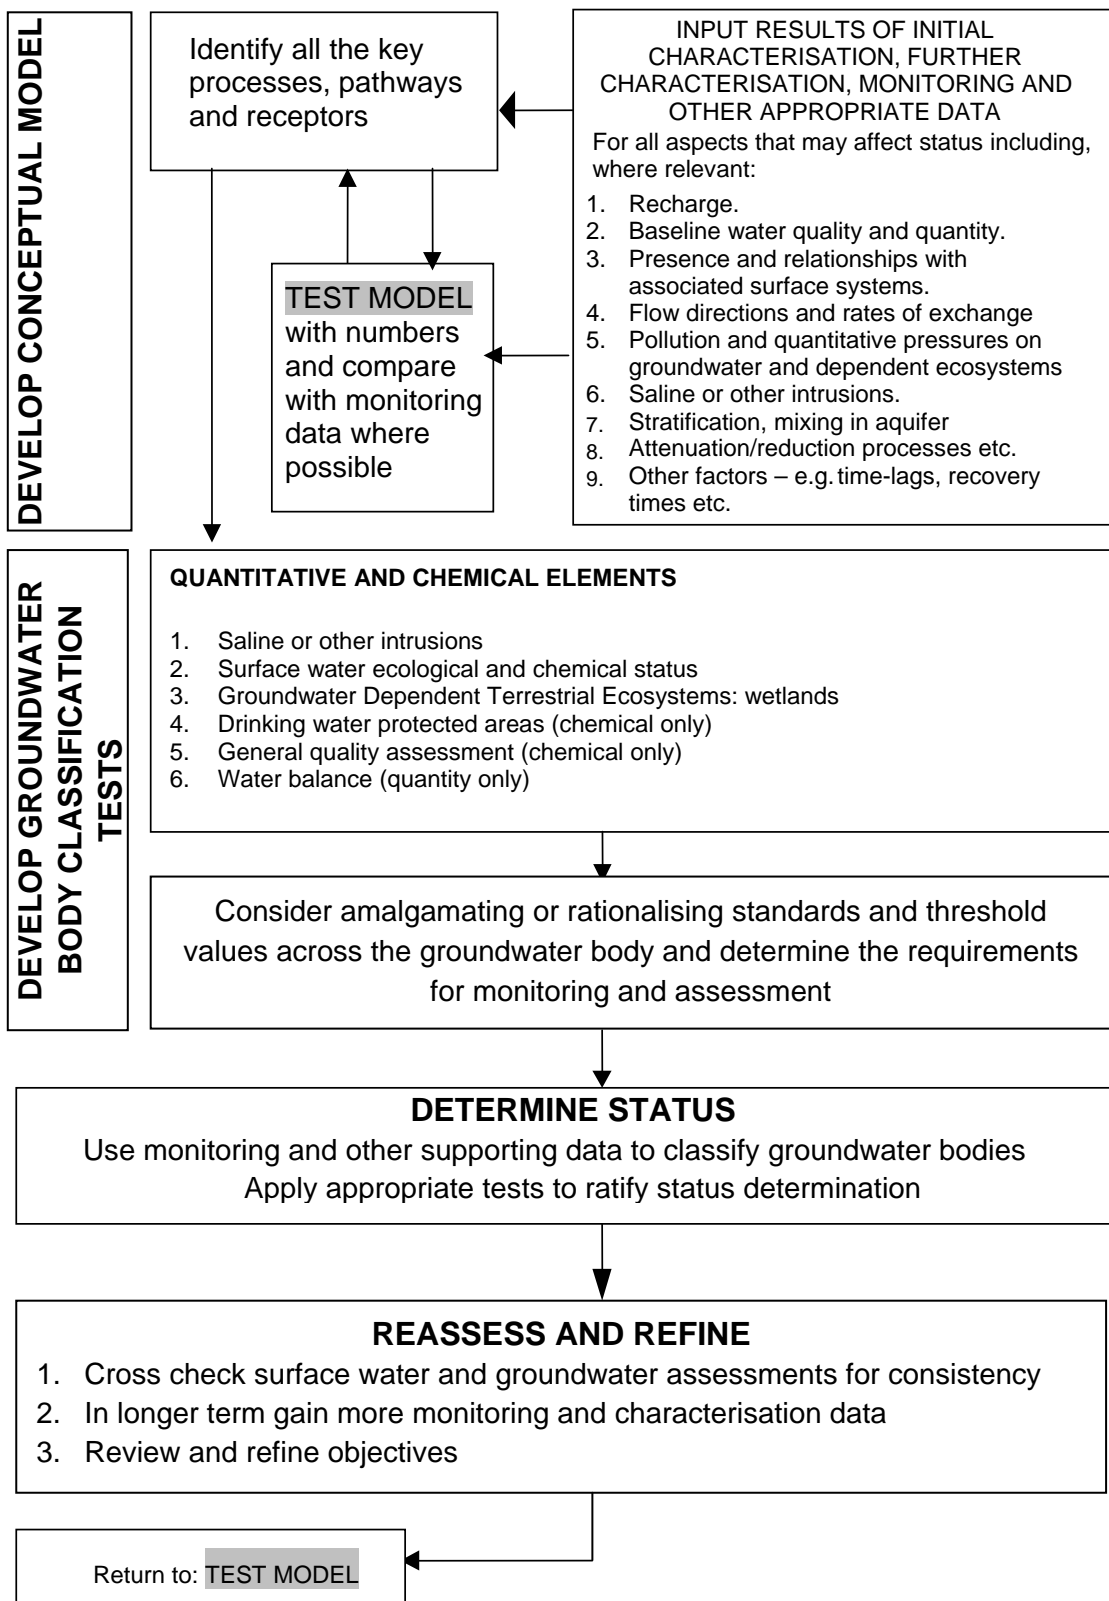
DEVELOP CONCEPTUAL MODEL

Identify all the key processes, pathways and receptors

INPUT RESULTS OF INITIAL CHARACTERISATION, FURTHER CHARACTERISATION, MONITORING AND OTHER APPROPRIATE DATA

For all aspects that may affect status including, where relevant:

1. Recharge.
2. Baseline water quality and quantity.
3. Presence and relationships with associated surface systems.
4. Flow directions and rates of exchange
5. Pollution and quantitative pressures on groundwater and dependent ecosystems
6. Saline or other intrusions.
7. Stratification, mixing in aquifer
8. Attenuation/reduction processes etc.
9. Other factors – e.g. time-lags, recovery times etc.

TEST MODEL with numbers and compare with monitoring data where possible

DEVELOP GROUNDWATER BODY CLASSIFICATION TESTS

QUANTITATIVE AND CHEMICAL ELEMENTS

1. Saline or other intrusions
2. Surface water ecological and chemical status
3. Groundwater Dependent Terrestrial Ecosystems: wetlands
4. Drinking water protected areas (chemical only)
5. General quality assessment (chemical only)
6. Water balance (quantity only)

Consider amalgamating or rationalising standards and threshold values across the groundwater body and determine the requirements for monitoring and assessment

DETERMINE STATUS

Use monitoring and other supporting data to classify groundwater bodies
Apply appropriate tests to ratify status determination

REASSESS AND REFINE

1. Cross check surface water and groundwater assessments for consistency
2. In longer term gain more monitoring and characterisation data
3. Review and refine objectives

Return to: TEST MODEL